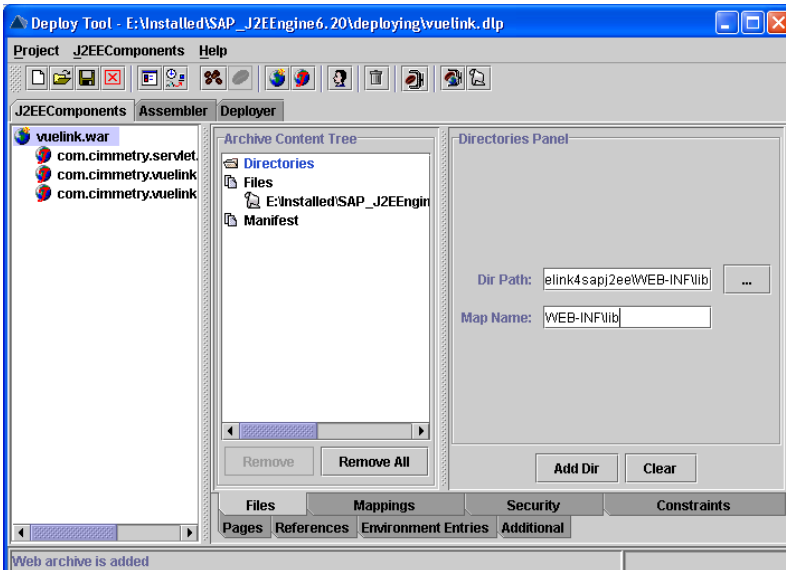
Deploy Tool - E:\Installed\SAP_J2EEngine6.20\deploying\vuelink.dlp

Project J2EEComponents Help

J2EEComponents Assembler Deployer

vuelink.war
com.cimmetry.servlet.
com.cimmetry.vuelink
com.cimmetry.vuelink

Archive Content Tree
Directories
Files
E:\Installed\SAP_J2EEngin
Manifest

Remove Remove All

Directories Panel

Dir Path: elink4sapj2ee\WEB-INF\lib ...

Map Name: WEB-INF\lib

Add Dir Clear

Files Mappings Security Constraints
Pages References Environment Entries Additional

Web archive is added